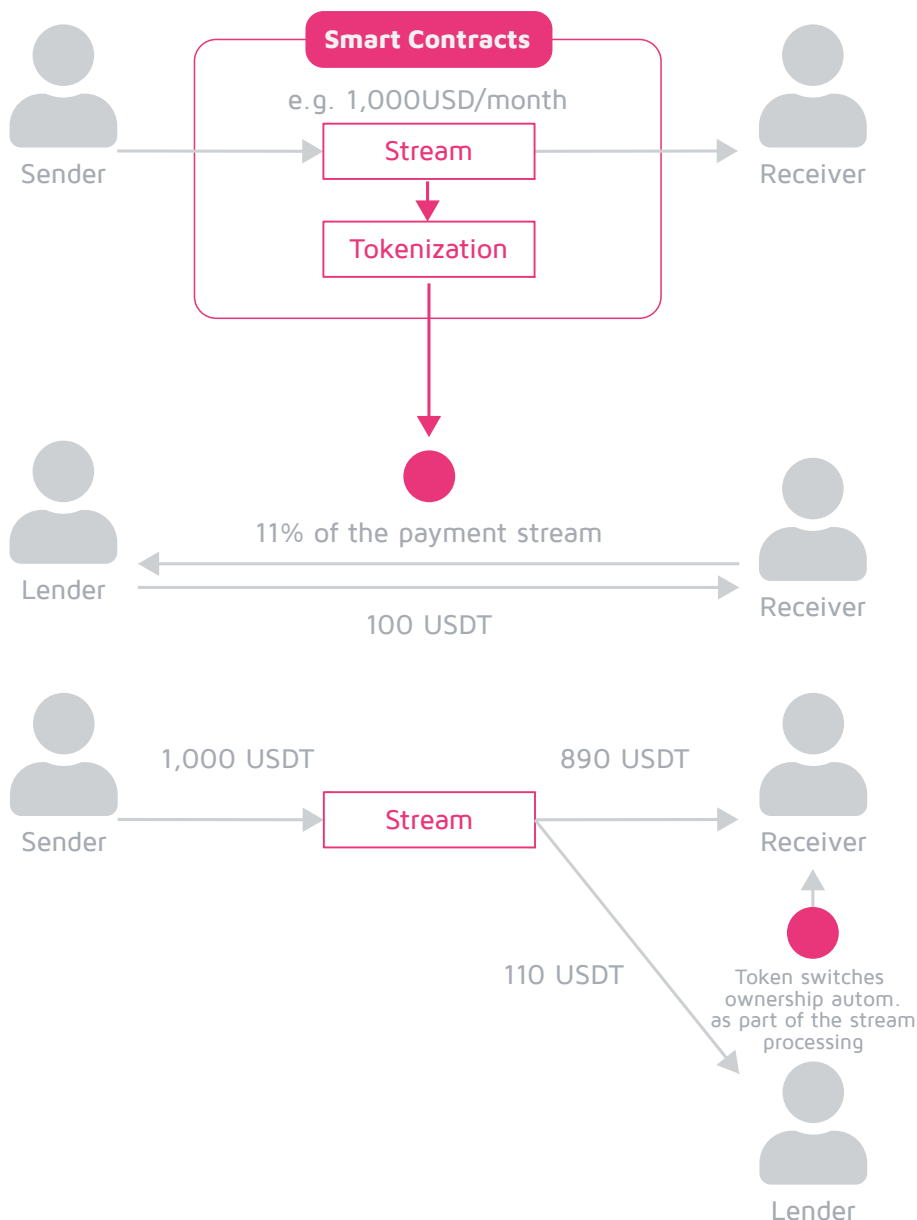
Smart Contracts

e.g. 1,000USD/month

Sender

Stream

Receiver

Tokenization

Lender

11% of the payment stream

Receiver

100 USDT

Sender

1,000 USDT

Stream

890 USDT

Receiver

110 USDT

Token switches ownership autom. as part of the stream processing

Lender